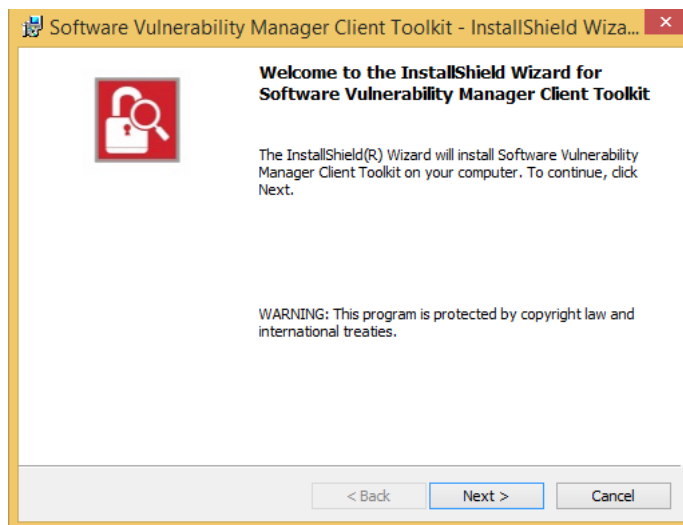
Software Vulnerability Manager Client Toolkit - InstallShield Wiza...

Welcome to the InstallShield Wizard for Software Vulnerability Manager Client Toolkit

The InstallShield(R) Wizard will install Software Vulnerability Manager Client Toolkit on your computer. To continue, click Next.

WARNING: This program is protected by copyright law and international treaties.

< Back    Next >    Cancel